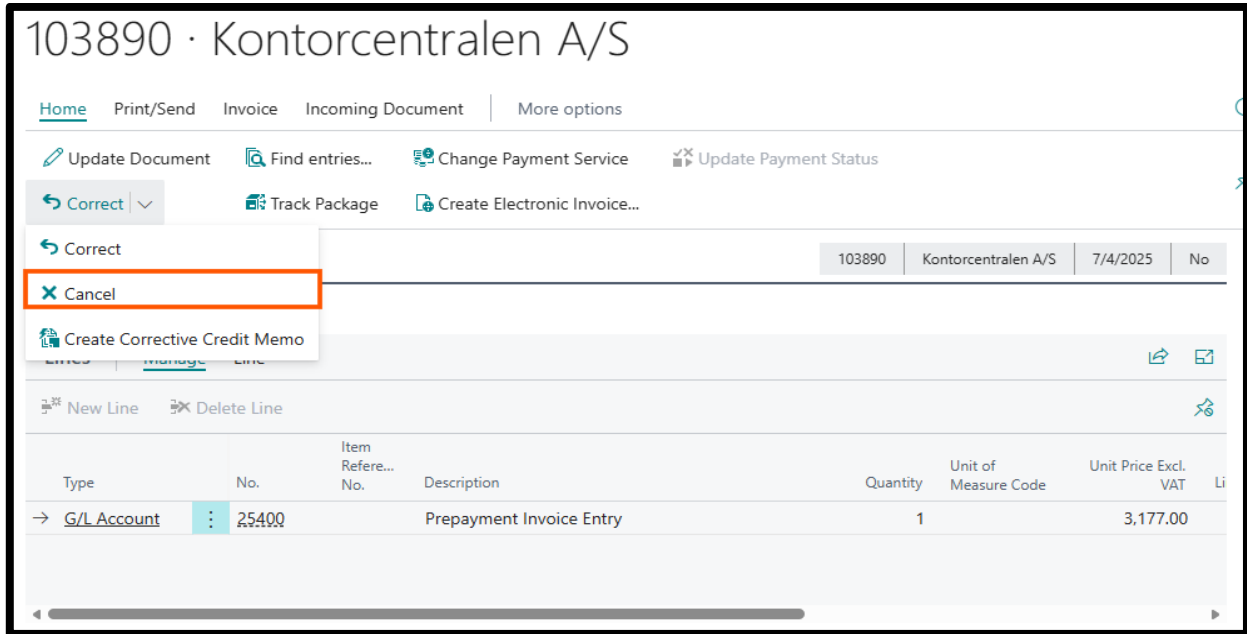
103890 · Kontorcentralen A/S

Home Print/Send Invoice Incoming Document More options

Update Document Find entries... Change Payment Service Update Payment Status

Correct Track Package Create Electronic Invoice...

Correct

Cancel

Create Corrective Credit Memo

103890 | Kontorcentralen A/S | 7/4/2025 | No

Lines Manage Line

New Line Delete Line

| Type | No. | Item Refere... No. | Description | Quantity | Unit of Measure Code | Unit Price Excl. VAT | Li |
|---|---|---|---|---|---|---|---|
| → G/L Account | 25400 | | Prepayment Invoice Entry | 1 | | 3,177.00 | |